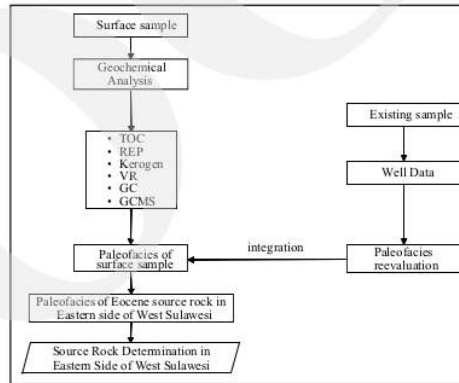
Surface sample

Geochemical Analysis

• TOC
• REP
• Kerogen
• VR
• GC
• GCMS

Existing sample

Well Data

integration

Paleofacies of surface sample

Paleofacies reevaluation

Paleofacies of Eocene source rock in Eastern side of West Sulawesi

Source Rock Determination in Eastern Side of West Sulawesi